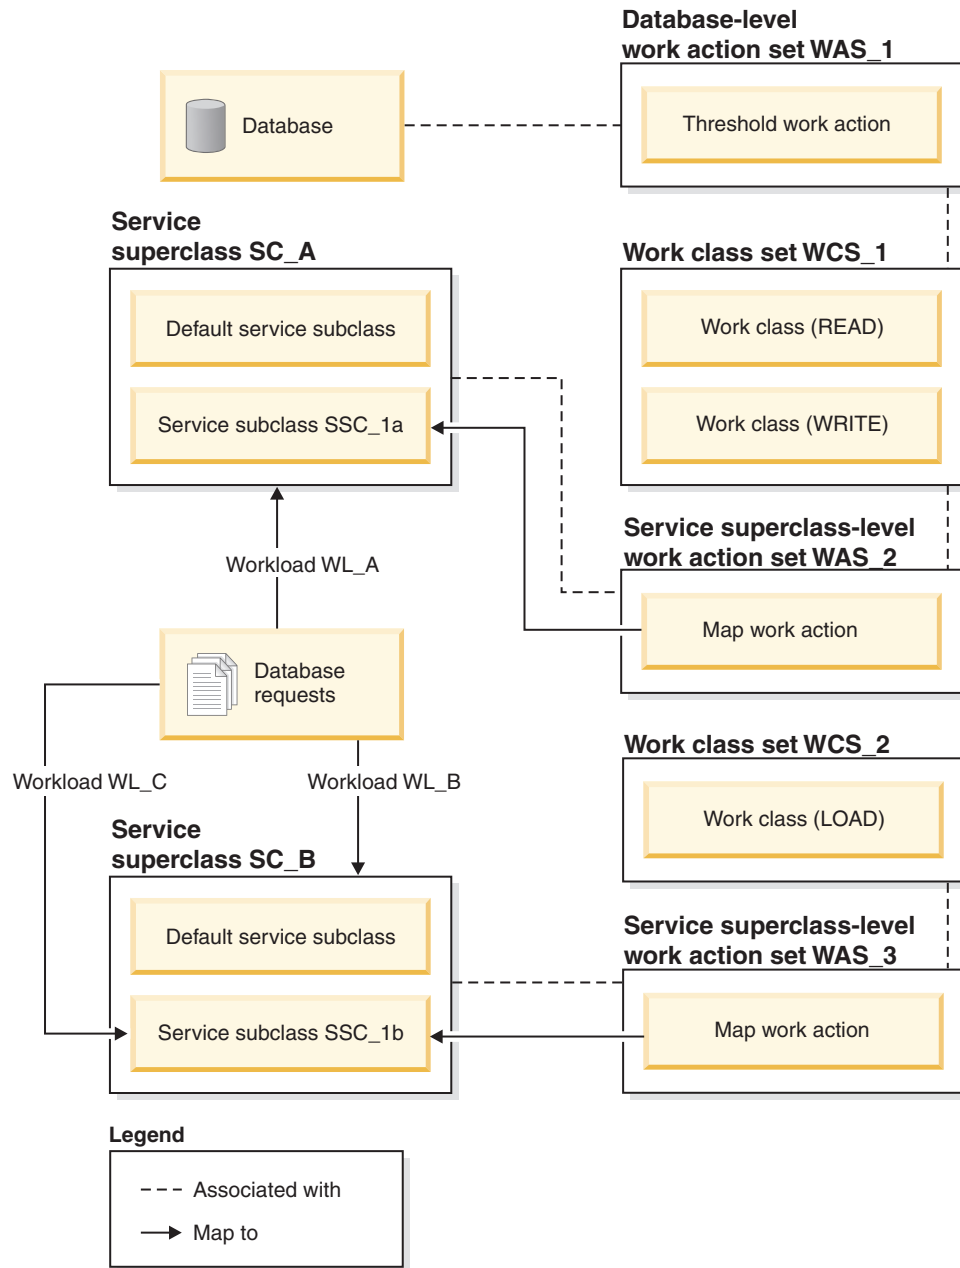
Database-level work action set WAS_1

Database

Threshold work action

Service superclass SC_A

Default service subclass

Service subclass SSC_1a

Work class set WCS_1

Work class (READ)

Work class (WRITE)

Service superclass-level work action set WAS_2

Map work action

Workload WL_A

Database requests

Workload WL_C

Workload WL_B

Work class set WCS_2

Work class (LOAD)

Service superclass SC_B

Default service subclass

Service subclass SSC_1b

Service superclass-level work action set WAS_3

Map work action

Legend

Associated with

Map to